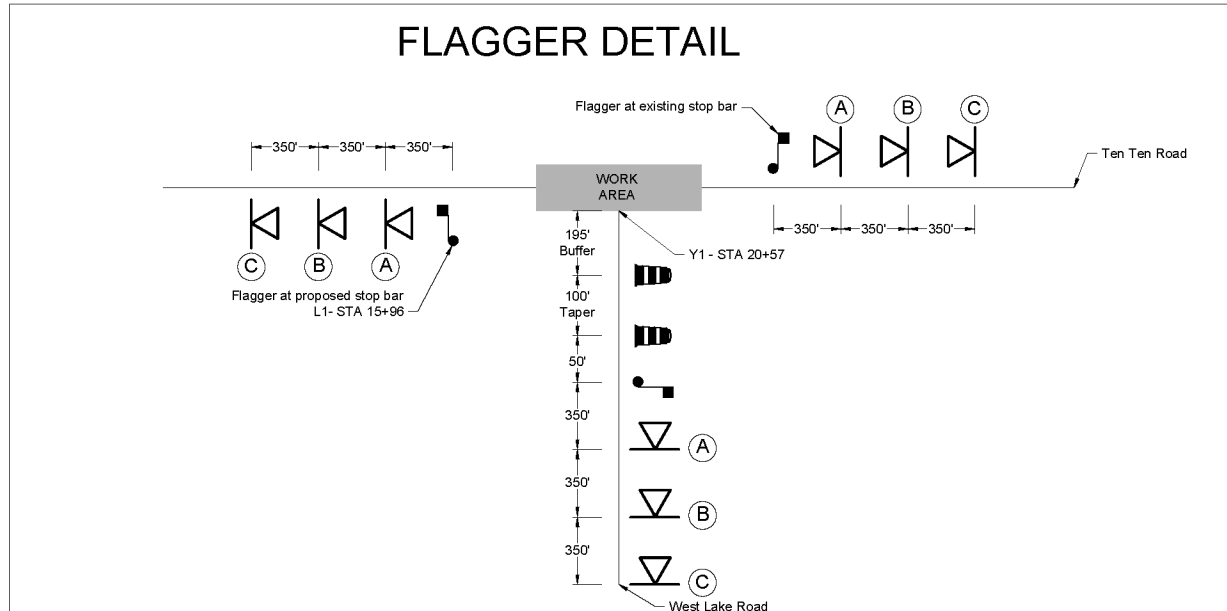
FLAGGER DETAIL

Flagger at existing stop bar

A B C

350' 350' 350'

Ten Ten Road

WORK AREA

C B A

Flagger at proposed stop bar L1- STA 15+96

350' 350' 350'

195' Buffer

Y1 - STA 20+57

100' Taper

50'

350'

A

350'

B

350'

C

West Lake Road